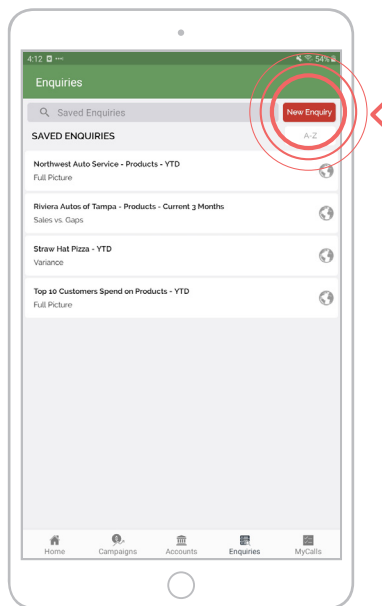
4:12 ▪ ···
54%

Enquiries

Saved Enquiries

New Enquiry

SAVED ENQUIRIES

A-Z

Northwest Auto Service - Products - YTD
Full Picture

Riviera Autos of Tampa - Products - Current 3 Months
Sales vs. Gaps

Straw Hat Pizza - YTD
Variance

Top 10 Customers Spend on Products - YTD
Full Picture

Home
Campaigns
Accounts
Enquiries
MyCalls